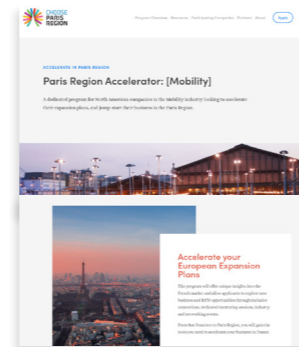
CHOOSE PARIS REGION

Program Overview Resources Participating Companies Partners About

Apply

ACCELERATE IN PARIS REGION

Paris Region Accelerator: [Mobility]

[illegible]

Accelerate your European Expansion Plans

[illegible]

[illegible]